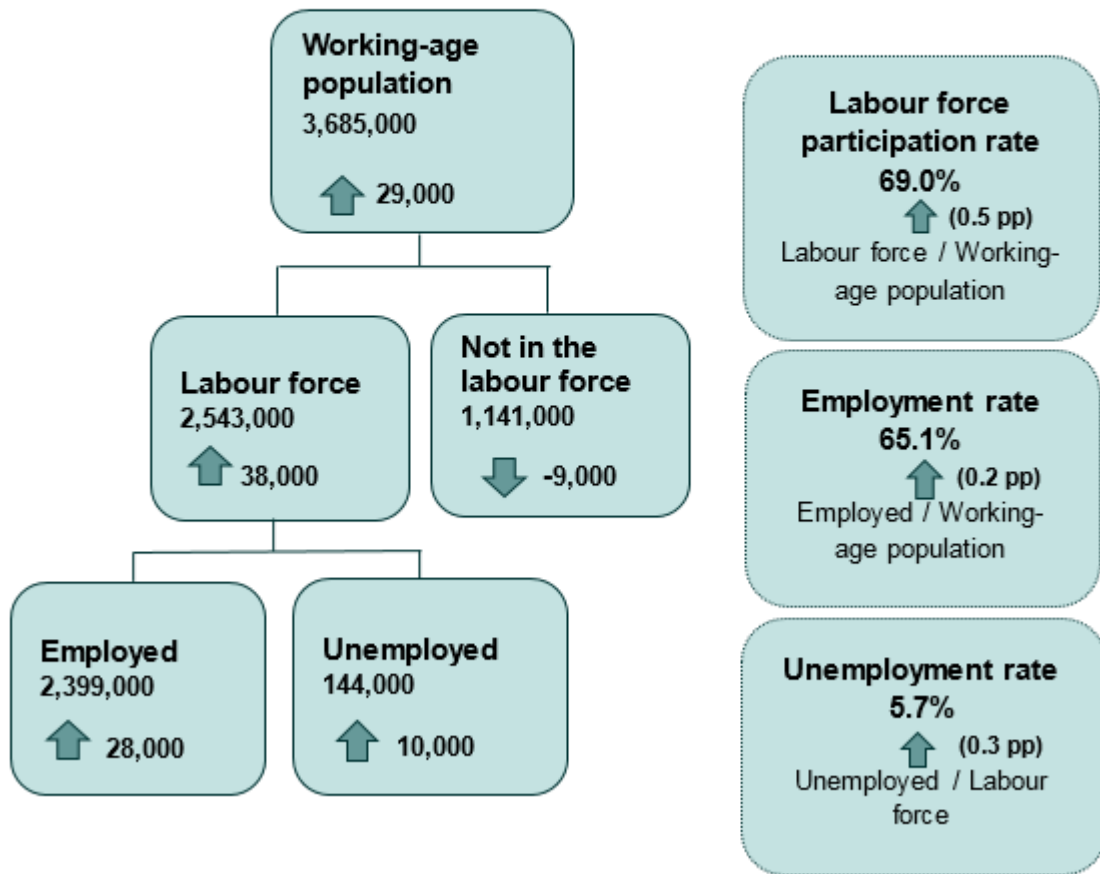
Working-age population
3,685,000
29,000

Labour force
2,543,000
38,000

Not in the labour force
1,141,000
-9,000

Employed
2,399,000
28,000

Unemployed
144,000
10,000

Labour force participation rate
69.0%
(0.5 pp)
Labour force / Working-age population

Employment rate
65.1%
(0.2 pp)
Employed / Working-age population

Unemployment rate
5.7%
(0.3 pp)
Unemployed / Labour force